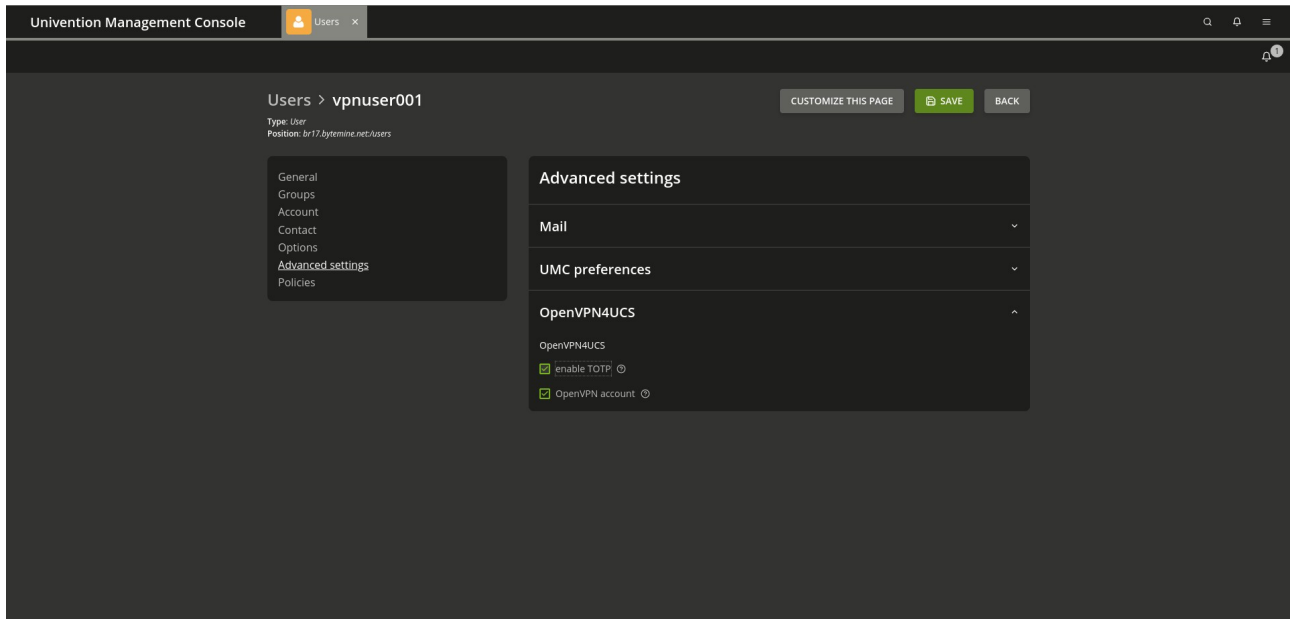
Univention Management Console

Users ×

1

Users > vpnuser001

Type: User
Position: br17.bytemine.net:/users

CUSTOMIZE THIS PAGE

SAVE

BACK

General
Groups
Account
Contact
Options
Advanced settings
Policies

Advanced settings

Mail

UMC preferences

OpenVPN4UCS

OpenVPN4UCS

enable TOTP

OpenVPN account